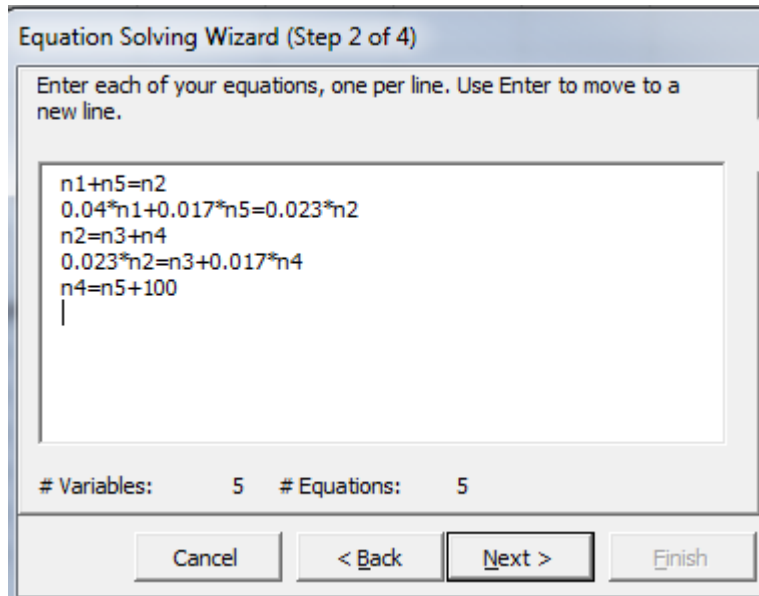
Equation Solving Wizard (Step 2 of 4)

Enter each of your equations, one per line. Use Enter to move to a new line.

n1+n5=n2
0.04*n1+0.017*n5=0.023*n2
n2=n3+n4
0.023*n2=n3+0.017*n4
n4=n5+100

# Variables: 5 # Equations: 5

Cancel
< Back
Next >
Finish